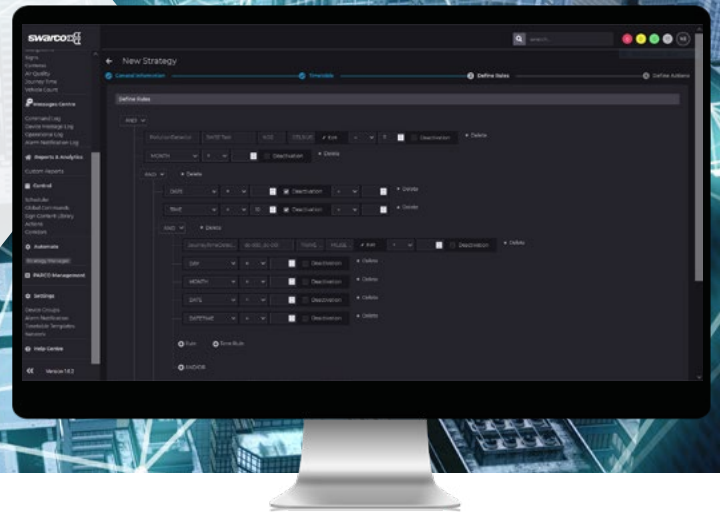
swarco

Signs
Cameras
Air Quality
Journey Time
Vehicle Count

Messages Centre
Command Log
Device Message Log
Operations Log
Alarm Notification Log

Reports & Analytics
Custom Reports

Control
Schedule
Global Commands
Sign Content Library
Actions
Controls

Automate
Strategy Manager

PARCS Management

Settings
Device Groups
Alarm Notification
Timetable Templates
Network

Help Centre

Version 1.0.2

New Strategy

General Information
Timetable
Define Rules
Define Actions

Define Rules

AND
MONTH
Deactivation
+ Delete
AND
+ Delete
DATE
Deactivation
+ Delete
TIME
Deactivation
+ Delete
AND
+ Delete
Deactivation
+ Delete
DAY
Deactivation
+ Delete
MONTH
Deactivation
+ Delete
DATE
Deactivation
+ Delete
DATETIME
Deactivation
+ Delete
Rule
Time Rule
AND/OR